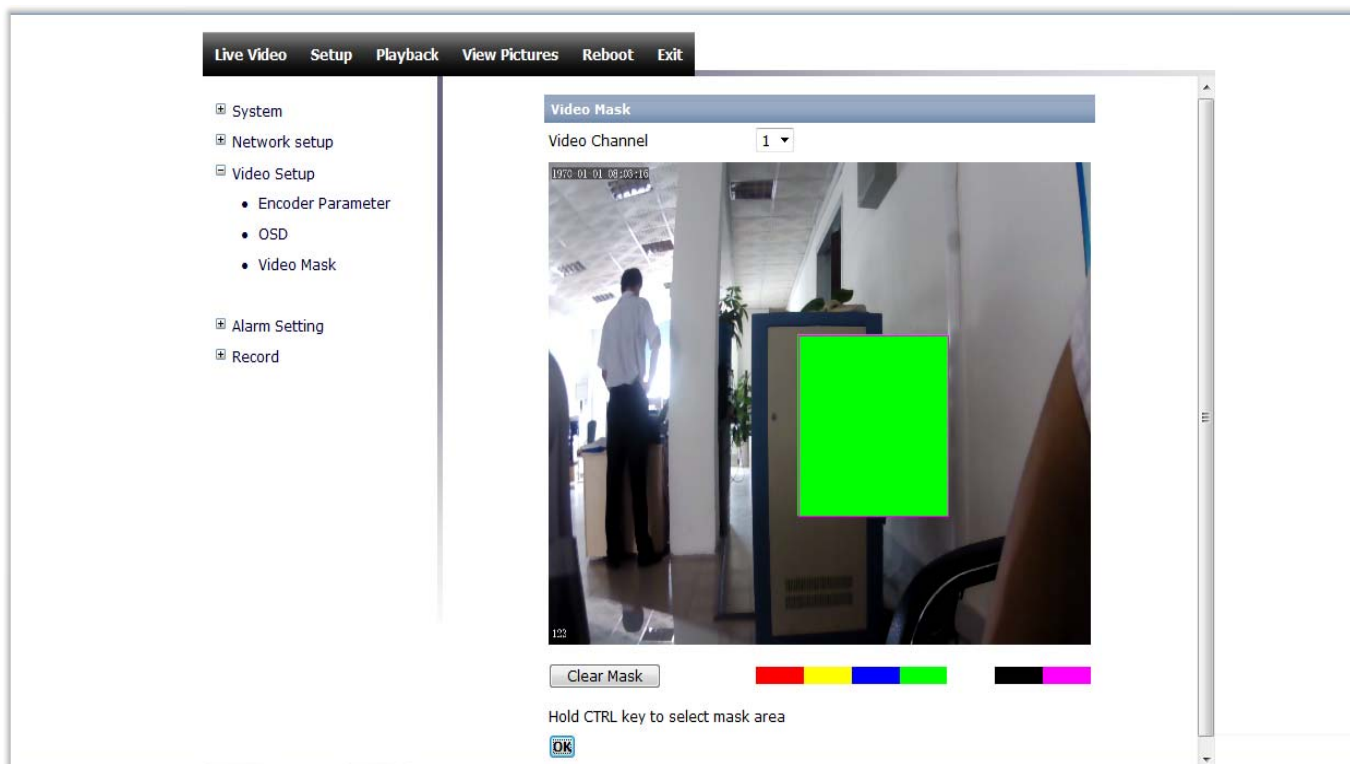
Live Video Setup Playback View Pictures Reboot Exit

⊞ System
⊞ Network setup
⊟ Video Setup
• Encoder Parameter
• OSD
• Video Mask

⊞ Alarm Setting
⊞ Record

Video Mask

Video Channel 1

1970-01-01 08:03:16

123

Clear Mask

Hold CTRL key to select mask area

OK